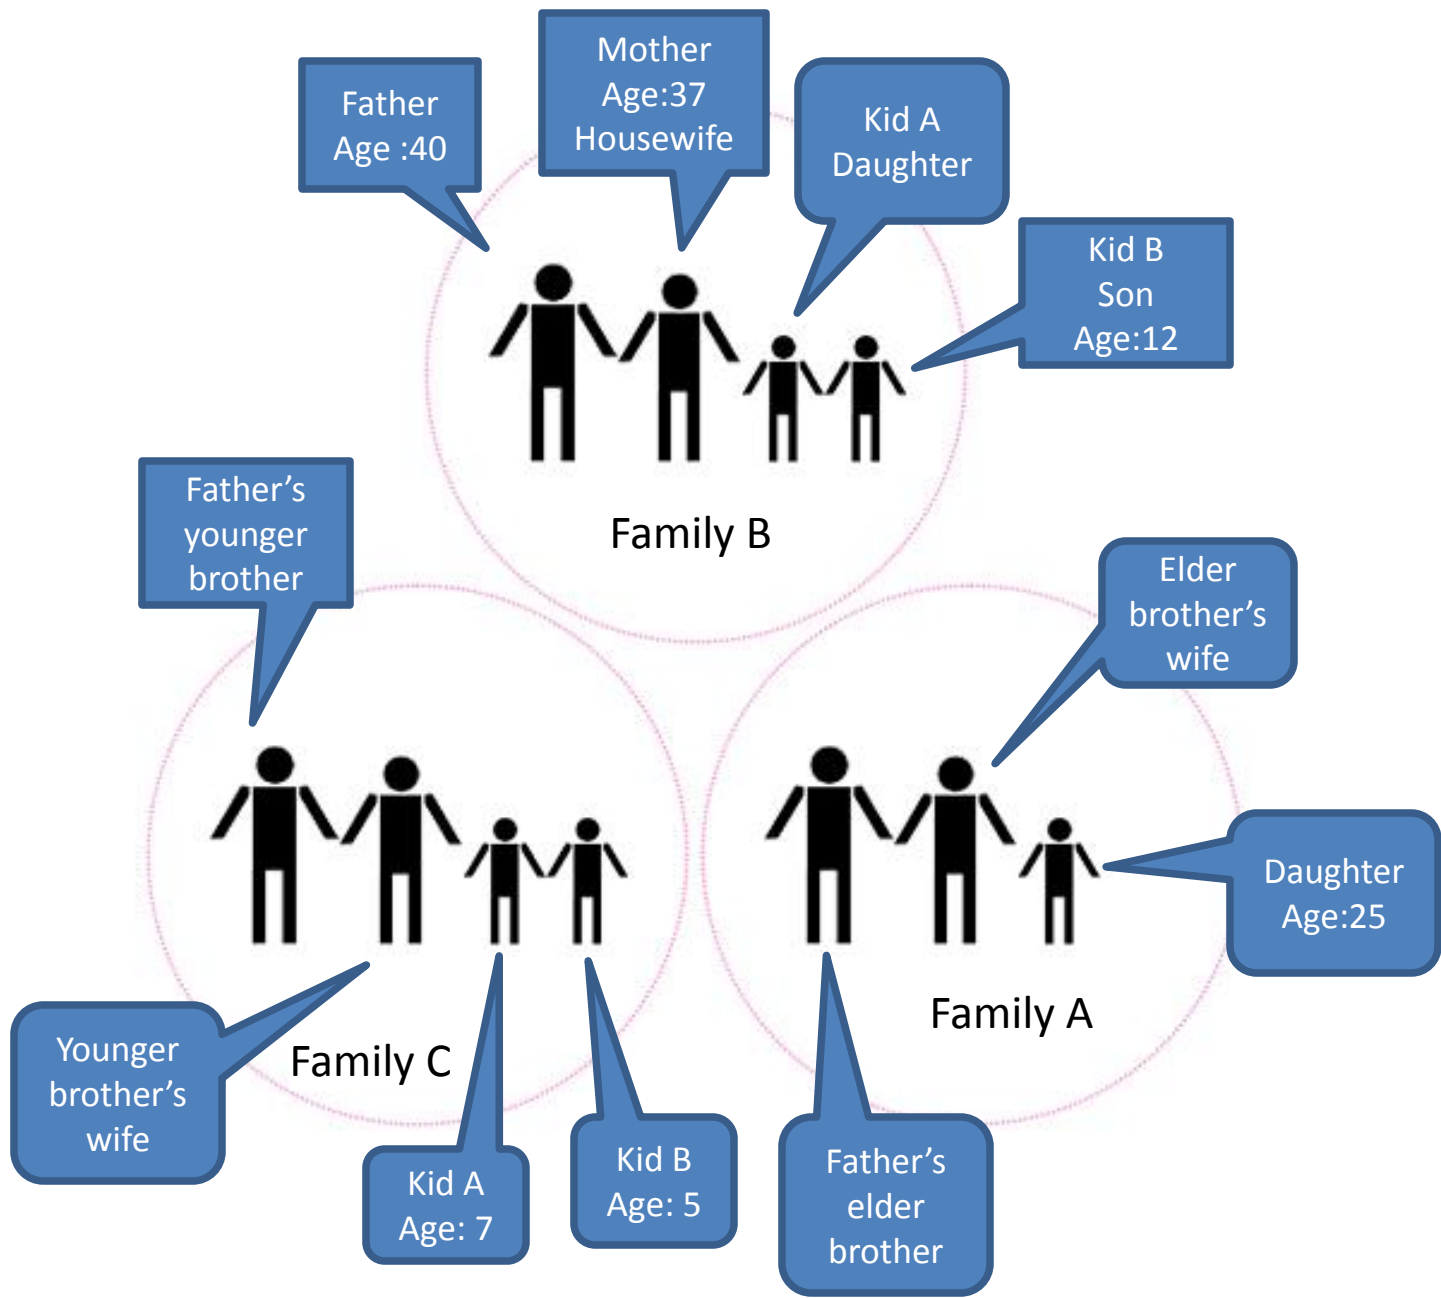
Father
Age :40

Mother
Age:37
Housewife

Kid A
Daughter

Kid B
Son
Age:12

Family B

Father's younger brother

Elder brother's wife

Daughter
Age:25

Family A

Family C

Younger brother's wife

Kid A
Age: 7

Kid B
Age: 5

Father's elder brother